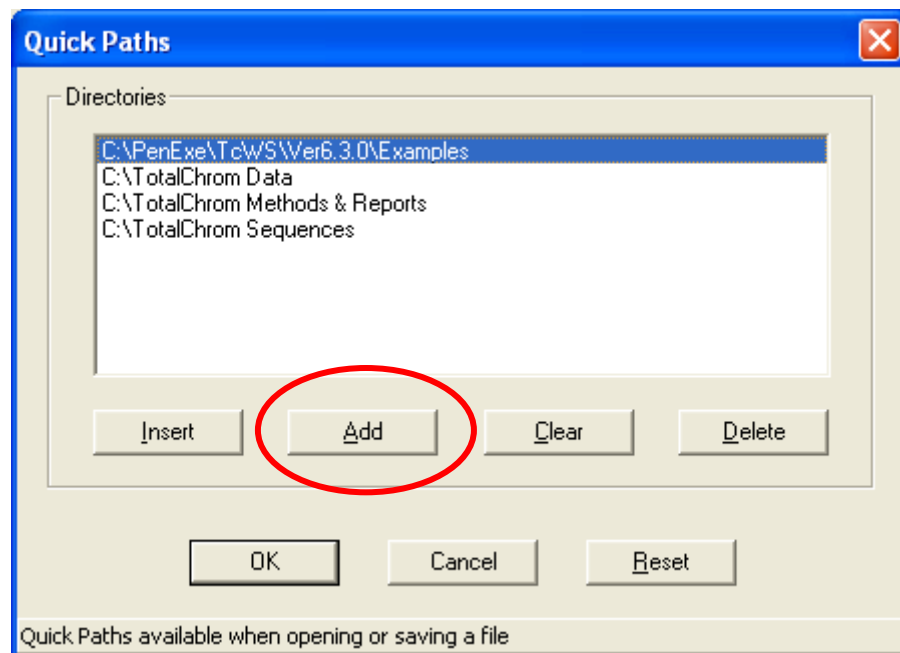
Quick Paths

Directories

C:\PenExe\TcWS\Ver6.3.0\Examples
C:\TotalChrom Data
C:\TotalChrom Methods & Reports
C:\TotalChrom Sequences

Insert
Add
Clear
Delete

OK
Cancel
Reset

Quick Paths available when opening or saving a file